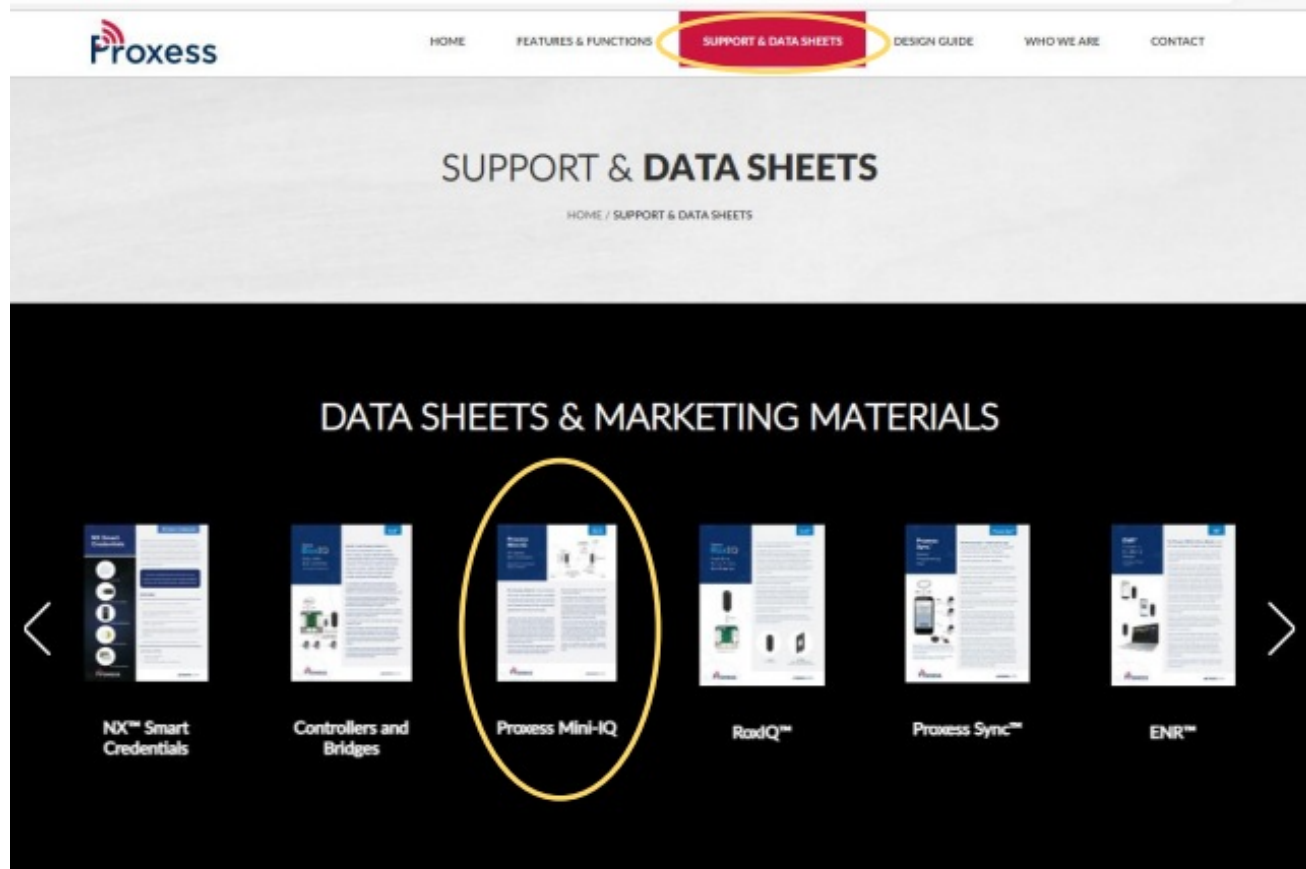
Proxess

HOME FEATURES & FUNCTIONS SUPPORT & DATA SHEETS DESIGN GUIDE WHO WE ARE CONTACT

SUPPORT & DATA SHEETS

HOME / SUPPORT & DATA SHEETS

DATA SHEETS & MARKETING MATERIALS

NX™ Smart Credentials

Controllers and Bridges

Proxess Mini-IQ

RoxIQ™

Proxess Sync™

ENR™